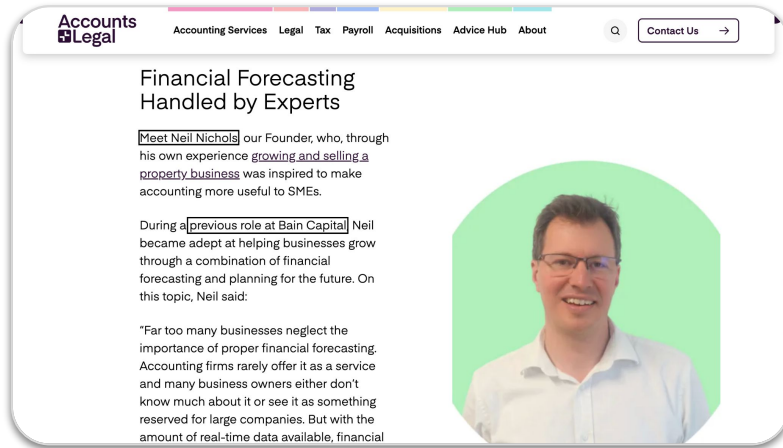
Accounts
Legal

Accounting Services Legal Tax Payroll Acquisitions Advice Hub About

Contact Us →

Financial Forecasting Handled by Experts

Meet Neil Nichols, our Founder, who, through his own experience growing and selling a property business was inspired to make accounting more useful to SMEs.

During a previous role at Bain Capital, Neil became adept at helping businesses grow through a combination of financial forecasting and planning for the future. On this topic, Neil said:

"Far too many businesses neglect the importance of proper financial forecasting. Accounting firms rarely offer it as a service and many business owners either don't know much about it or see it as something reserved for large companies. But with the amount of real-time data available, financial